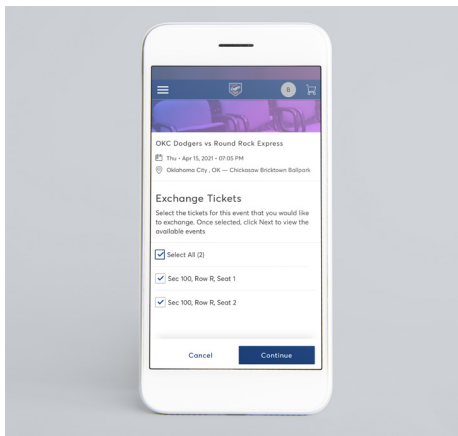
0

OKC Dodgers vs Round Rock Express

Thu - Apr 15, 2021 - 07:05 PM

Oklahoma City , OK — Chickasaw Bricktown Ballpark

Exchange Tickets

Select the tickets for this event that you would like to exchange. Once selected, click Next to view the available events

Select All (2)

Sec 100, Row R, Seat 1

Sec 100, Row R, Seat 2

Cancel

Continue